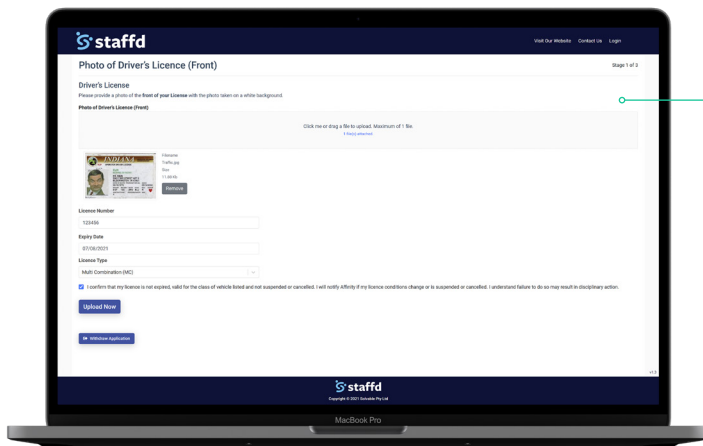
staffd

Visit Our Website Contact Us Login

Photo of Driver's Licence (Front)

Stage 1 of 3

Driver's License

Please provide a photo of the front of your License with the photo taken on a white background.

Photo of Driver's Licence (Front)

Click me or drag a file to upload. Maximum of 1 file.

1 file(s) attached

INDIANA

Filename
Traffic.jpg
Size
11.88 Kb

Remove

Licence Number

123456

Expiry Date

07/08/2021

Licence Type

Multi Combination (MC)

I confirm that my licence is not expired, valid for the class of vehicle listed and not suspended or cancelled. I will notify Affinity if my licence conditions change or is suspended or cancelled. I understand failure to do so may result in disciplinary action.

Upload Now

Withdraw Application

v1.0

staffd

Copyright © 2021 Schedule Pty Ltd

MacBook Pro